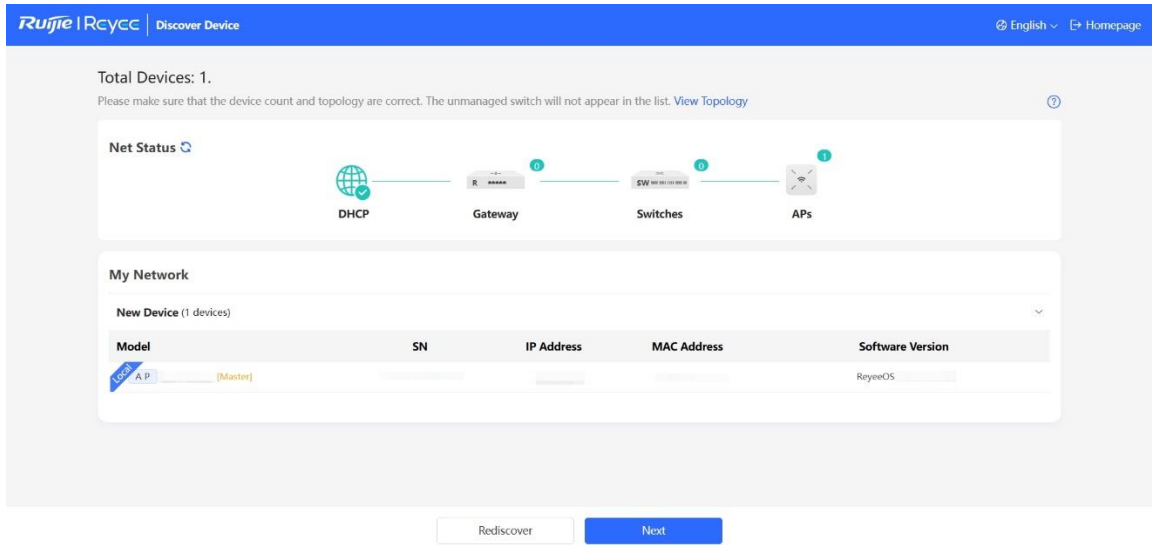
Ruijie | Reyee | Discover Device

English ∨ Homepage

Total Devices: 1.

Please make sure that the device count and topology are correct. The unmanaged switch will not appear in the list. View Topology

Net Status

0 0 1

R SW

DHCP Gateway Switches APs

My Network

New Device (1 devices)

| Model | SN | IP Address | MAC Address | Software Version |
|---|---|---|---|---|
| Local AP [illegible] [Master] | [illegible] | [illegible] | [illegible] | ReyeeOS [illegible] |

Rediscover

Next